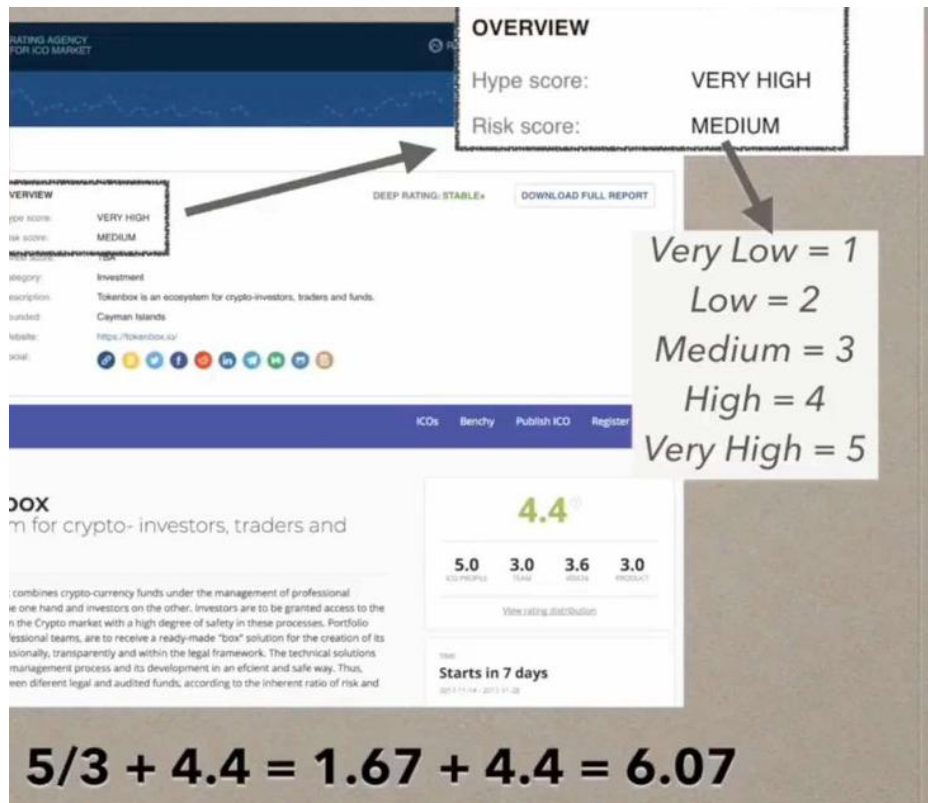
RATING AGENCY FOR ICO MARKET

OVERVIEW

Hype score: VERY HIGH

Risk score: MEDIUM

VERVIEW

ype score: VERY HIGH

sk score: MEDIUM

DEEP RATING: STABLE

DOWNLOAD FULL REPORT

ategory: Investment

escription: Tokenbox is an ecosystem for crypto-investors, traders and funds.

ounded: Cayman Islands

Vebsite: https://tokenbox.io/

ocial:

Very Low = 1

Low = 2

Medium = 3

High = 4

Very High = 5

ICOs Benchy Publish ICO Register

oox

m for crypto- investors, traders and

4.4

| 5.0 | 3.0 | 3.6 | 3.0 |
|---|---|---|---|
| ICO PROFILE | TEAM | VISION | PRODUCT |

View rating distribution

combines crypto-currency funds under the management of professional e one hand and investors on the other. Investors are to be granted access to the n the Crypto market with a high degree of safety in these processes. Portfolio fessional teams, are to receive a ready-made "box" solution for the creation of its sionally, transparently and within the legal framework. The technical solutions management process and its development in an efcient and safe way. Thus, een diferent legal and audited funds, according to the inherent ratio of risk and

TIME

Starts in 7 days

$5/3 + 4.4 = 1.67 + 4.4 = 6.07$